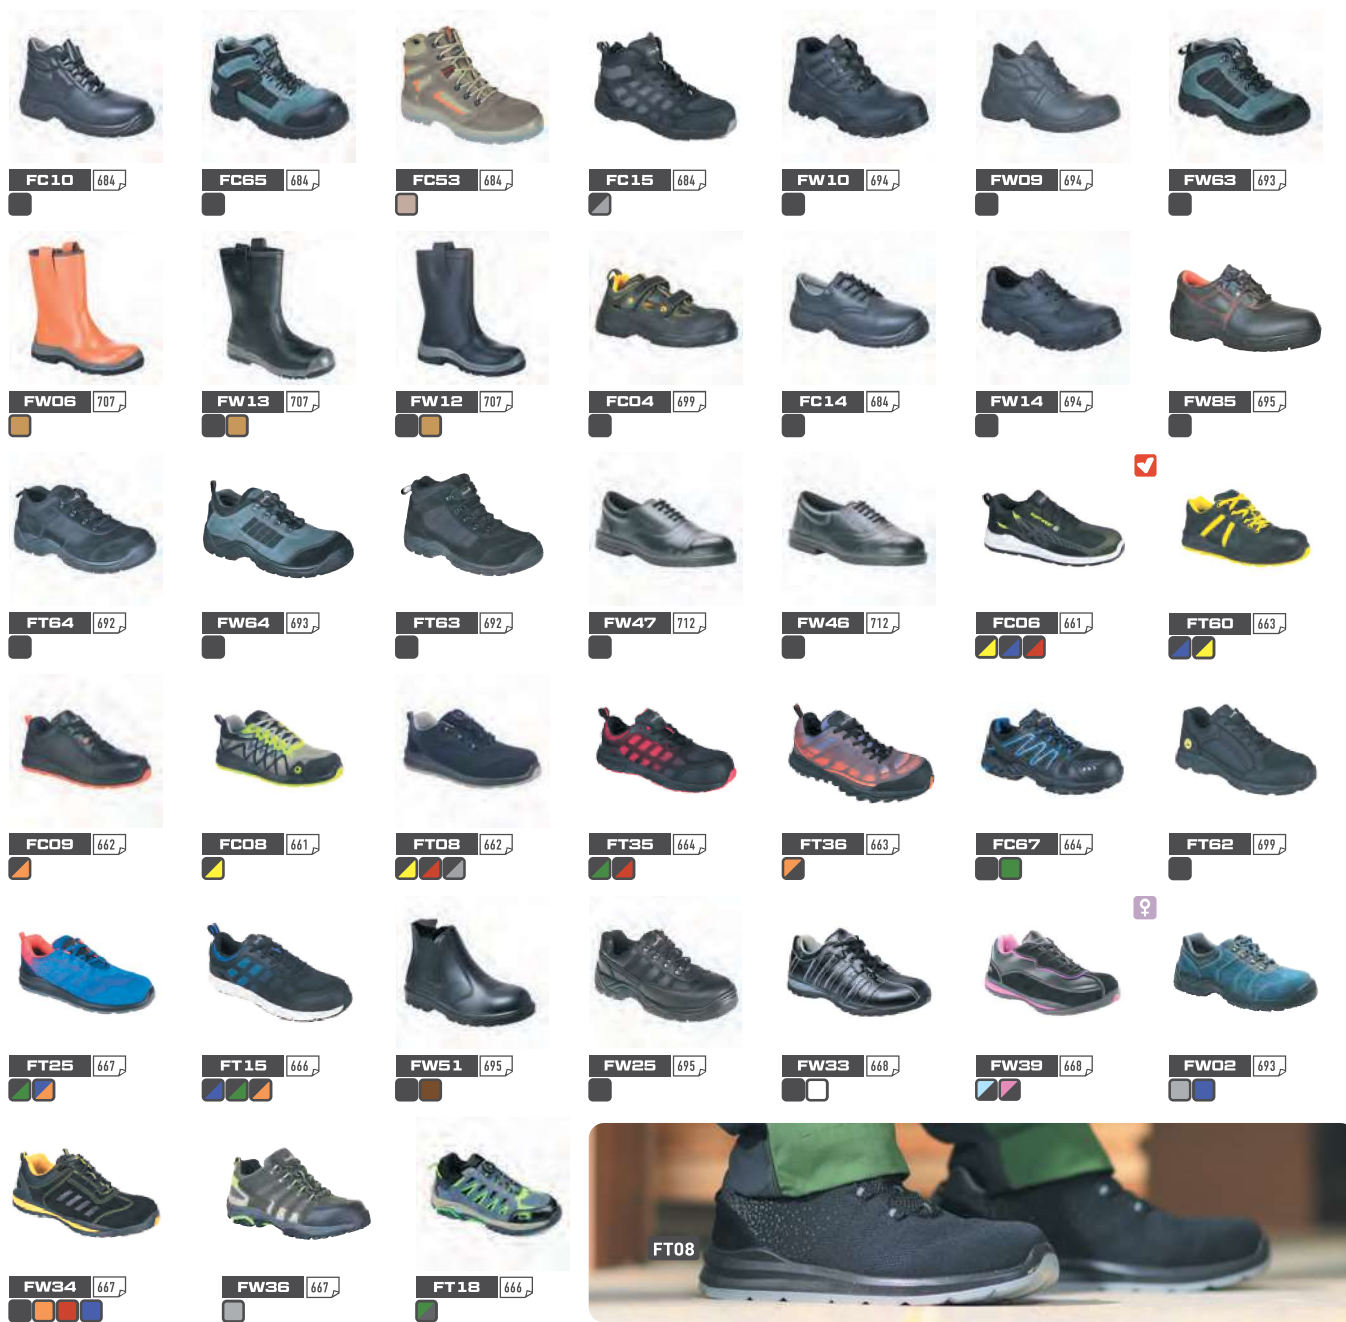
FC10 684
FC65 684
FC53 684
FC15 684
FW10 694
FW09 694
FW63 693

FW06 707
FW13 707
FW12 707
FC04 699
FC14 684
FW14 694
FW85 695

FT64 692
FW64 693
FT63 692
FW47 712
FW46 712
FC06 661
FT60 663

FC09 662
FC08 661
FT08 662
FT35 664
FT36 663
FC67 664
FT62 699

FT25 667
FT15 666
FW51 695
FW25 695
FW33 668
FW39 668
FW02 693

FW34 667
FW36 667
FT18 666

FT08